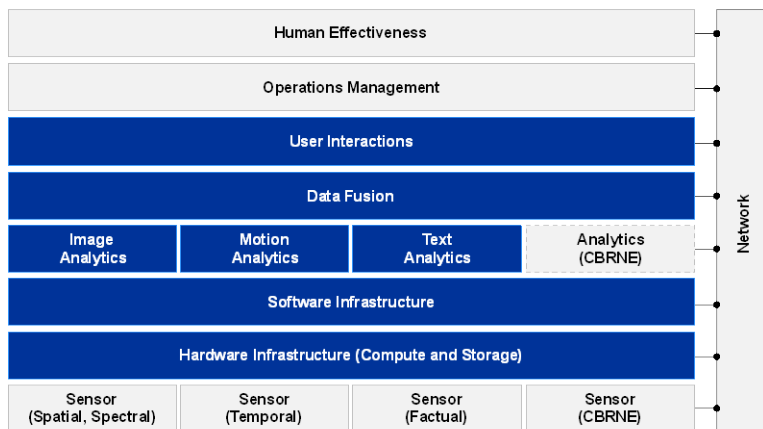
Human Effectiveness

Operations Management

User Interactions

Data Fusion

| Image Analytics | Motion Analytics | Text Analytics | Analytics (CBRNE) |
|---|---|---|---|

Software Infrastructure

Hardware Infrastructure (Compute and Storage)

| Sensor (Spatial, Spectral) | Sensor (Temporal) | Sensor (Factual) | Sensor (CBRNE) |
|---|---|---|---|

Network